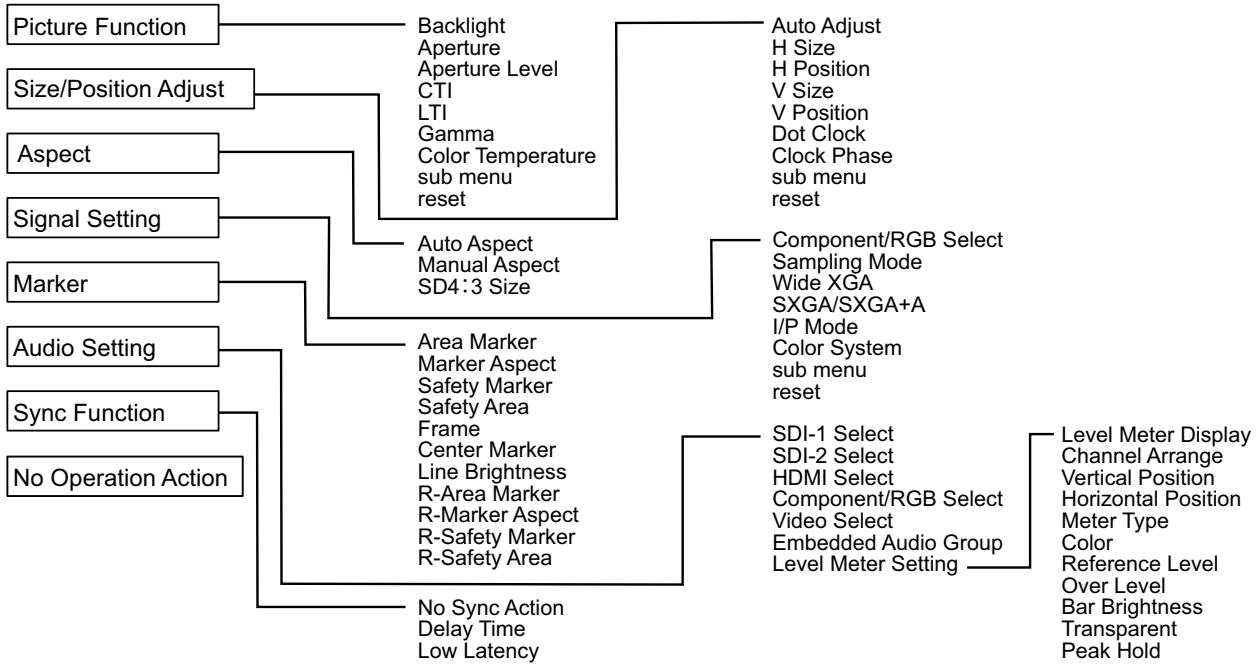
Picture Function
Size/Position Adjust
Aspect
Signal Setting
Marker
Audio Setting
Sync Function
No Operation Action

Backlight
Aperture
Aperture Level
CTI
LTI
Gamma
Color Temperature
sub menu
reset

Auto Aspect
Manual Aspect
SD4：3 Size

Area Marker
Marker Aspect
Safety Marker
Safety Area
Frame
Center Marker
Line Brightness
R-Area Marker
R-Marker Aspect
R-Safety Marker
R-Safety Area

No Sync Action
Delay Time
Low Latency

Auto Adjust
H Size
H Position
V Size
V Position
Dot Clock
Clock Phase
sub menu
reset

Component/RGB Select
Sampling Mode
Wide XGA
SXGA/SXGA+A
I/P Mode
Color System
sub menu
reset

SDI-1 Select
SDI-2 Select
HDMI Select
Component/RGB Select
Video Select
Embedded Audio Group
Level Meter Setting

Level Meter Display
Channel Arrange
Vertical Position
Horizontal Position
Meter Type
Color
Reference Level
Over Level
Bar Brightness
Transparent
Peak Hold